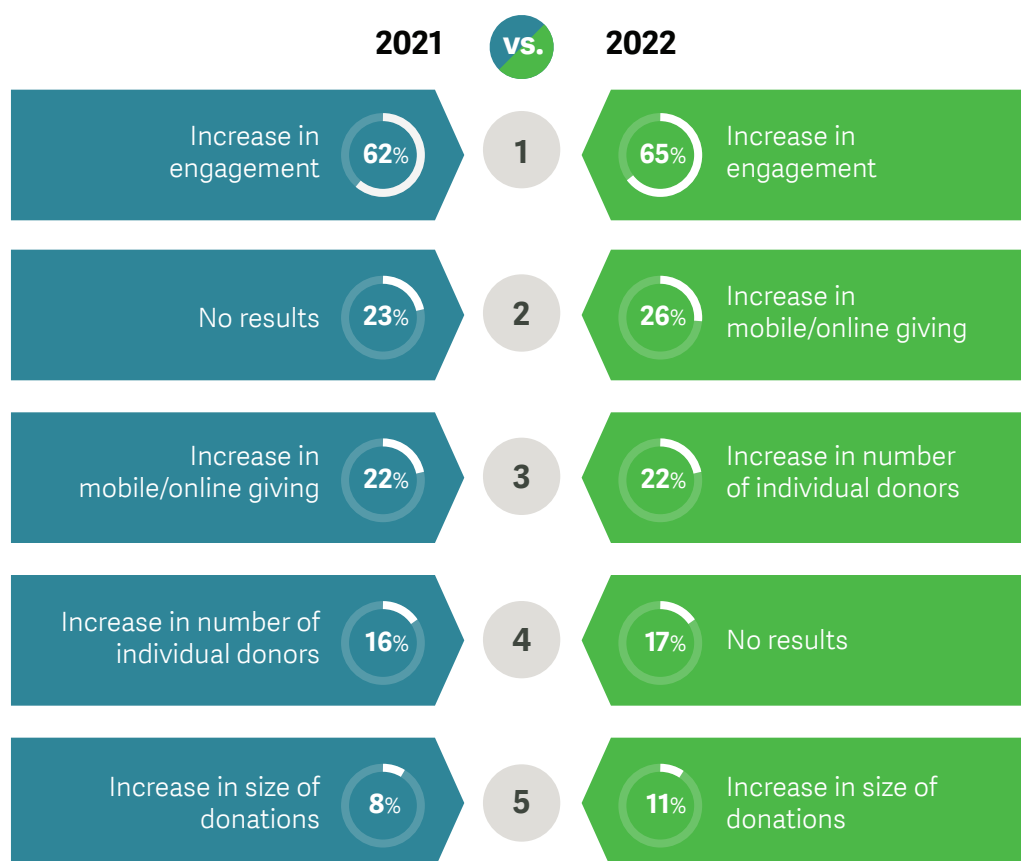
2021 vs. 2022

Increase in engagement 62% 1 65% Increase in engagement

No results 23% 2 26% Increase in mobile/online giving

Increase in mobile/online giving 22% 3 22% Increase in number of individual donors

Increase in number of individual donors 16% 4 17% No results

Increase in size of donations 8% 5 11% Increase in size of donations